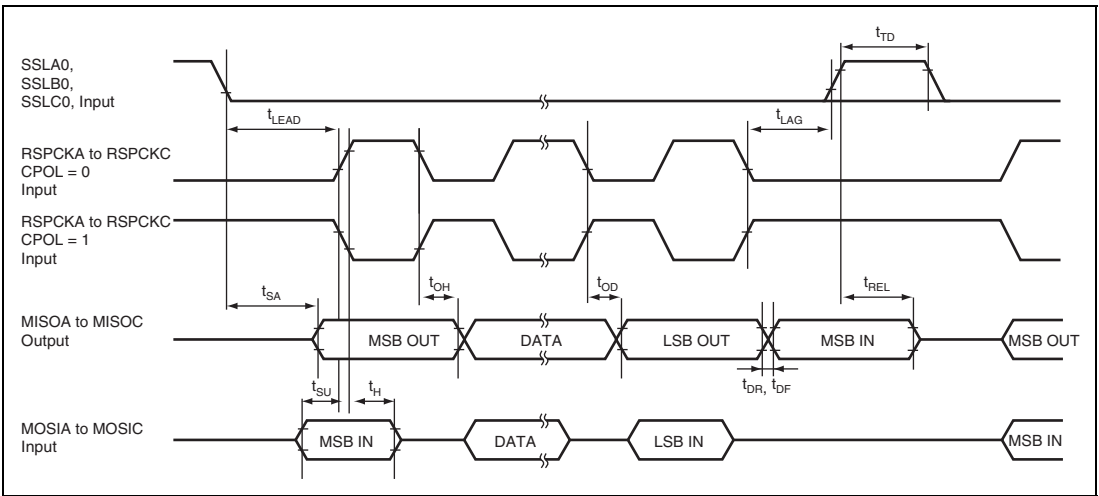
$t_{TD}$

SSLA0, SSLB0, SSLC0, Input

$t_{LEAD}$

$t_{LAG}$

RSPCKA to RSPCKC CPOL = 0 Input

RSPCKA to RSPCKC CPOL = 1 Input

$t_{SA}$

$t_{OH}$

$t_{OD}$

$t_{REL}$

MISOA to MISOC Output

MSB OUT

DATA

LSB OUT

MSB IN

MSB OUT

$t_{SU}$

$t_{H}$

$t_{DR}$, $t_{DF}$

MOSIA to MOSIC Input

MSB IN

DATA

LSB IN

MSB IN